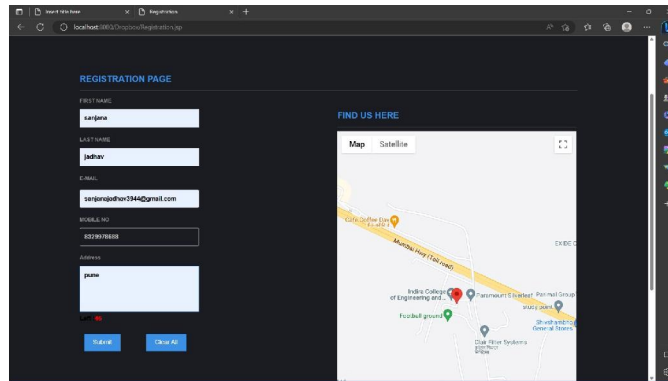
Insert title here
Registration
localhost:8080/Dropbox/Registration.jsp

REGISTRATION PAGE

FIRST NAME
sanjana

LAST NAME
jadhav

E-MAIL
sanjanajadhav3944@gmail.com

MOBILE NO
8329978688

Address
pune

Submit
Clear All

FIND US HERE

Map
Satellite

Cafe Coffee Day
Mumbai Hwy (Toll road)
EXIDE C
Indira College of Engineering and ...
Paramount Silverleaf
Parimal Group
Football ground
Shubhambhog General Stores
Clear Filter Systems